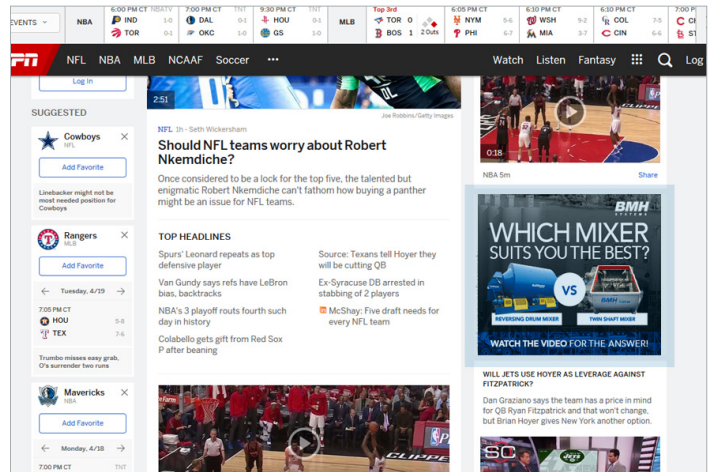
EVENTS NBA 6:00 PM CT NBATV IND 1-0 TOR 0-1 6:00 PM CT TNT DAL 1-0 OKC 0-1 9:30 PM CT TNT HOU 1-0 GS 1-0 MLB Top 3rd TOR 0 BOS 1 2 Outs 6:05 PM CT NYM 5-6 PHI 6-7 6:10 PM CT WSH 9-2 MIA 3-7 6:10 PM CT COL 7-5 CIN 6-6 6:10 CL ST

ESPN NFL NBA MLB NCAAF Soccer ••• Watch Listen Fantasy Log

Log In

SUGGESTED

Cowboys NFL
Add Favorite
Linebacker might not be most needed position for Cowboys

Rangers MLB
Add Favorite
Tuesday, 4/19
7:05 PM CT
HOU 5-8
TEX 7-6
Trumbo misses easy grab, O's surrender two runs

Mavericks NBA
Add Favorite
Monday, 4/18
7:00 PM CT TNT

2:51
Joe Robbins/Getty Images

NFL 1h - Seth Wickersham
Should NFL teams worry about Robert Nkemdiche?
Once considered to be a lock for the top five, the talented but enigmatic Robert Nkemdiche can't fathom how buying a panther might be an issue for NFL teams.

TOP HEADLINES
Spurs' Leonard repeats as top defensive player
Van Gundy says refs have LeBron bias, backtracks
NBA's 3 playoff routs fourth such day in history
Colabello gets gift from Red Sox P after beaning
Source: Texans tell Hoyer they will be cutting QB
Ex-Syracuse DB arrested in stabbing of 2 players
McShay: Five draft needs for every NFL team

0:18
NBA 5m Share

BMH SYSTEMS
WHICH MIXER SUITS YOU THE BEST?
VS
REVERSING DRUM MIXER TWIN SHAFT MIXER
WATCH THE VIDEO FOR THE ANSWER!

WILL JETS USE HOYER AS LEVERAGE AGAINST FITZPATRICK?
Dan Graziano says the team has a price in mind for QB Ryan Fitzpatrick and that won't change, but Brian Hoyer gives New York another option.